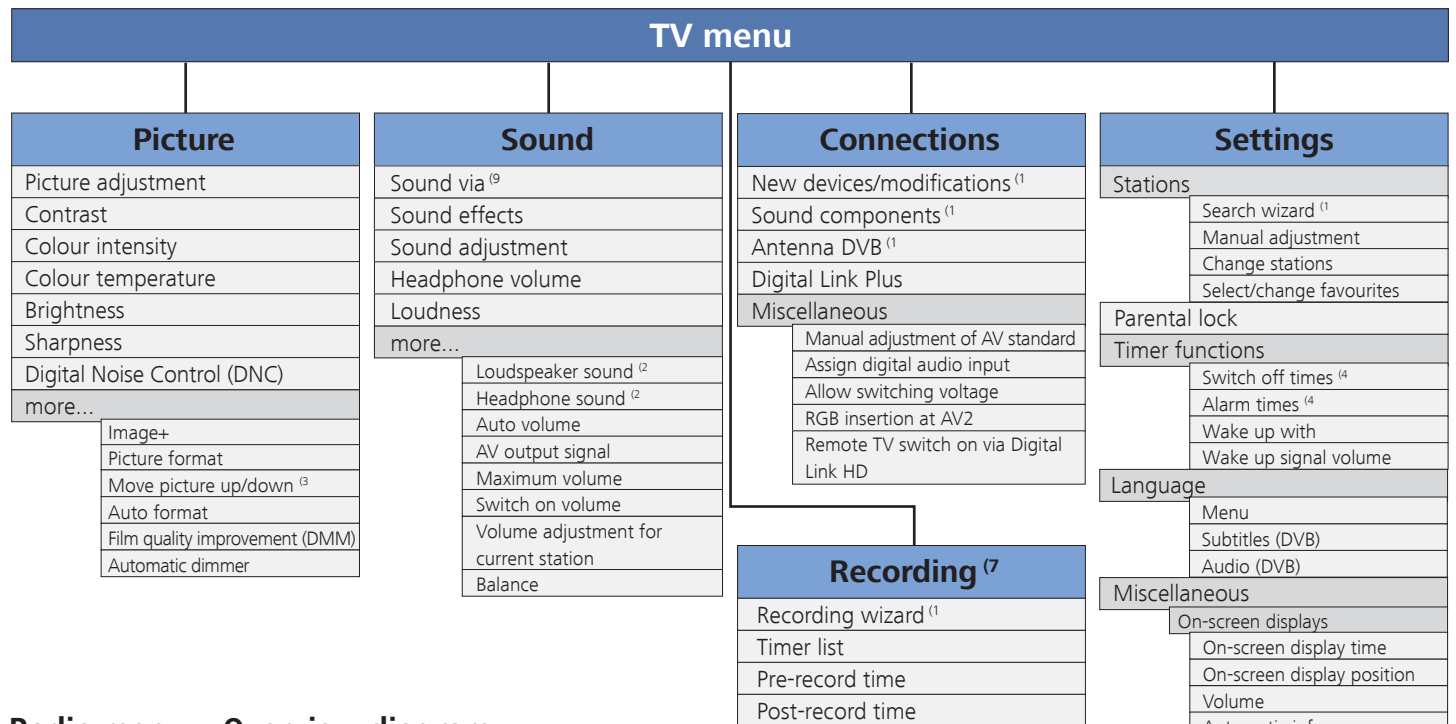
TV menu

Picture
Picture adjustment
Contrast
Colour intensity
Colour temperature
Brightness
Sharpness
Digital Noise Control (DNC)
more...
Image+
Picture format
Move picture up/down $^{(3}$
Auto format
Film quality improvement (DMM)
Automatic dimmer

Sound
Sound via $^{(9}$
Sound effects
Sound adjustment
Headphone volume
Loudness
more...
Loudspeaker sound $^{(2}$
Headphone sound $^{(2}$
Auto volume
AV output signal
Maximum volume
Switch on volume
Volume adjustment for current station
Balance

Connections
New devices/modifications $^{(1}$
Sound components $^{(1}$
Antenna DVB $^{(1}$
Digital Link Plus
Miscellaneous
Manual adjustment of AV standard
Assign digital audio input
Allow switching voltage
RGB insertion at AV2
Remote TV switch on via Digital Link HD

Recording $^{(7}$
Recording wizard $^{(1}$
Timer list
Pre-record time
Post-record time

Settings
Stations
Search wizard $^{(1}$
Manual adjustment
Change stations
Select/change favourites
Parental lock
Timer functions
Switch off times $^{(4}$
Alarm times $^{(4}$
Wake up with
Wake up signal volume
Language
Menu
Subtitles (DVB)
Audio (DVB)
Miscellaneous
On-screen displays
On-screen display time
On-screen display position
Volume
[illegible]

Radio menu – Overview diagram